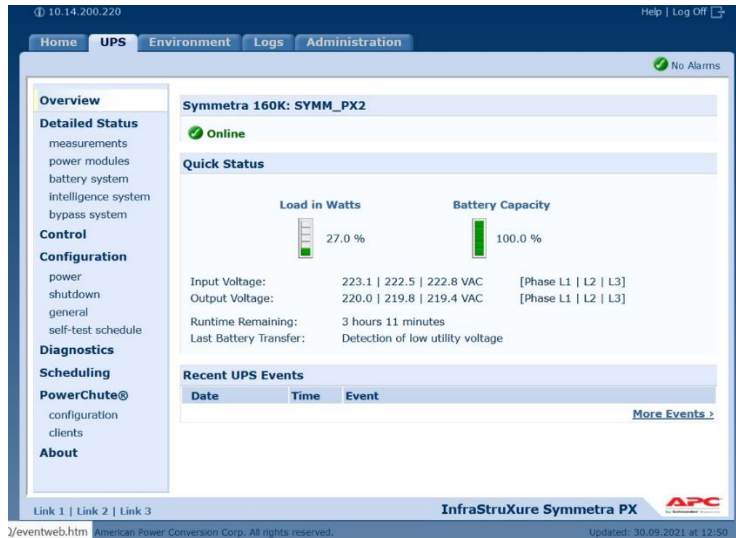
10.14.200.220

Help | Log Off

Home UPS Environment Logs Administration

No Alarms

Overview
Detailed Status
measurements
power modules
battery system
intelligence system
bypass system
Control
Configuration
power
shutdown
general
self-test schedule
Diagnostics
Scheduling
PowerChute®
configuration
clients
About

Symmetra 160K: SYMM_PX2

Online

Quick Status

Load in Watts

27.0 %

Battery Capacity

100.0 %

| | | |
|---|---|---|
| Input Voltage: | 223.1 \| 222.5 \| 222.8 VAC | [Phase L1 \| L2 \| L3] |
| Output Voltage: | 220.0 \| 219.8 \| 219.4 VAC | [Phase L1 \| L2 \| L3] |
| Runtime Remaining: | 3 hours 11 minutes | |
| Last Battery Transfer: | Detection of low utility voltage | |

Recent UPS Events

| Date | Time | Event |
|---|---|---|

More Events ›

Link 1 | Link 2 | Link 3

InfraStruXure Symmetra PX

APC

)/eventweb.htm American Power Conversion Corp. All rights reserved.

Updated: 30.09.2021 at 12:50